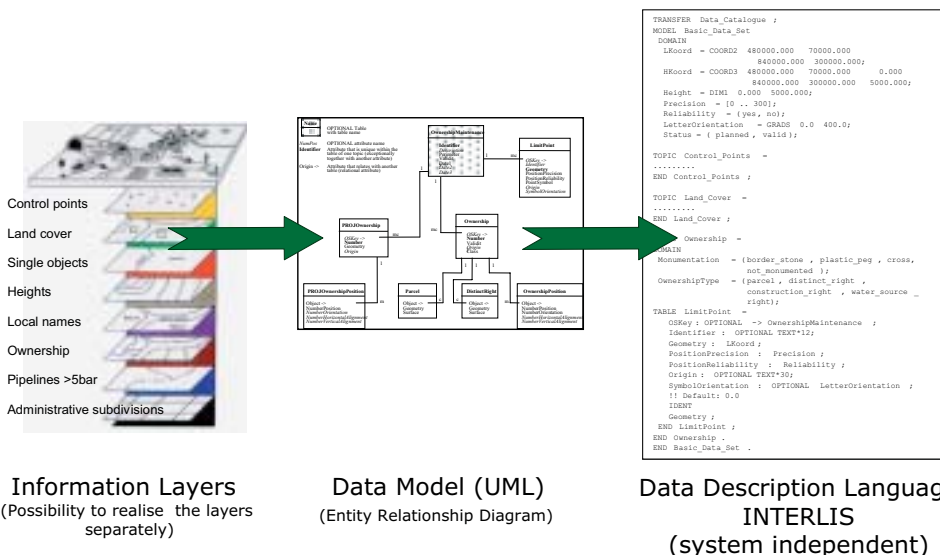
Control points
Land cover
Single objects
Heights
Local names
Ownership
Pipelines >5bar
Administrative subdivisions

Information Layers
(Possibility to realise the layers separately)

Name
OPTIONAL Table with table name
NamePos
Identifier
OPTIONAL attribute name
Attribute that is unique within the table of one topic (exceptionally together with another attribute)
Origin ->
Attribute that relates with another table (relational attribute)

OwnershipMaintenance
Identifier
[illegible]

LimitPoint
OSKey ->
Identifier
Geometry
PositionPrecision
PositionReliability
PointSymbol
Origin
SymbolOrientation

PROJOwnership
OSKey ->
Number
Geometry
Origin

Ownership
OSKey ->
Number
Validity
Ufersee
Ebene

PROJOwnershipPosition
Object ->
NumberPosition
NumberOrientation
NumberHorizontalAlignment
NumberVerticalAlignment

Parcel
Object ->
Geometry
Surface

DistinctRight
Object ->
Geometry
Surface

OwnershipPosition
Object ->
NumberPosition
NumberOrientation
NumberHorizontalAlignment
NumberVerticalAlignment

Data Model (UML)
(Entity Relationship Diagram)

TRANSFER Data_Catalogue ;
MODEL Basic_Data_Set
DOMAIN
LKoord = COORD2 480000.000 70000.000
840000.000 300000.000;
HKoord = COORD3 480000.000 70000.000 0.000
840000.000 300000.000 5000.000;
Height = DIM1 0.000 5000.000;
Precision = [0 .. 300];
Reliability = (yes, no);
LetterOrientation = GRADS 0.0 400.0;
Status = ( planned , valid);

TOPIC Control_Points =
.........
END Control_Points ;

TOPIC Land_Cover =
.........
END Land_Cover ;

Ownership =
DOMAIN
Monumentation = (border_stone , plastic_peg , cross,
not_monumented );
OwnershipType = (parcel , distinct_right ,
construction_right , water_source _
right);
TABLE LimitPoint =
OSKey: OPTIONAL -> OwnershipMaintenance ;
Identifier : OPTIONAL TEXT*12;
Geometry : LKoord;
PositionPrecision : Precision ;
PositionReliability : Reliability ;
Origin : OPTIONAL TEXT*30;
SymbolOrientation : OPTIONAL LetterOrientation ;
!! Default: 0.0
IDENT
Geometry ;
END LimitPoint ;
END Ownership .
END Basic_Data_Set .

Data Description Languag
INTERLIS
(system independent)